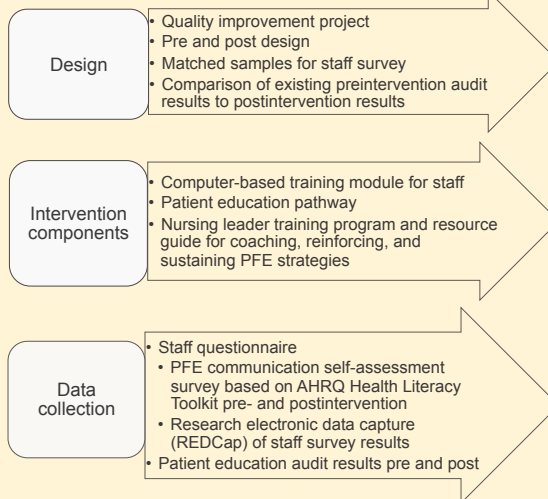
Design

• Quality improvement project
• Pre and post design
• Matched samples for staff survey
• Comparison of existing preintervention audit results to postintervention results

Intervention components

• Computer-based training module for staff
• Patient education pathway
• Nursing leader training program and resource guide for coaching, reinforcing, and sustaining PFE strategies

Data collection

• Staff questionnaire
• PFE communication self-assessment survey based on AHRQ Health Literacy Toolkit pre- and postintervention
• Research electronic data capture (REDCap) of staff survey results
• Patient education audit results pre and post